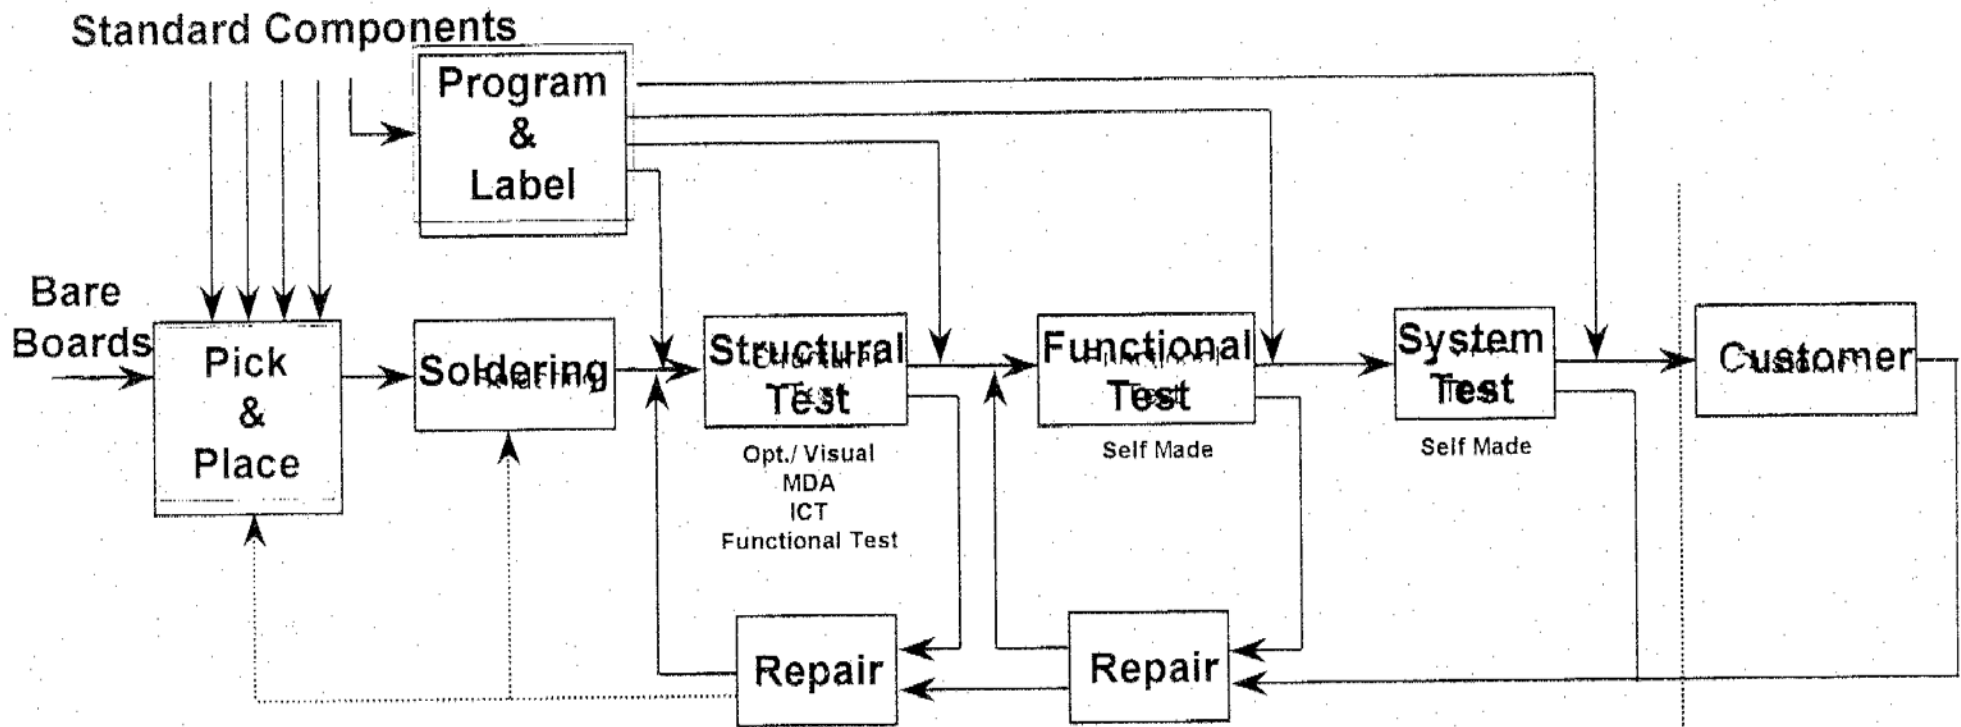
Standard Components

Program & Label

Bare Boards

Pick & Place

Soldering

Structural Test

Opt./ Visual
MDA
ICT
Functional Test

Functional Test

Self Made

System Test

Self Made

Customer

Repair

Repair